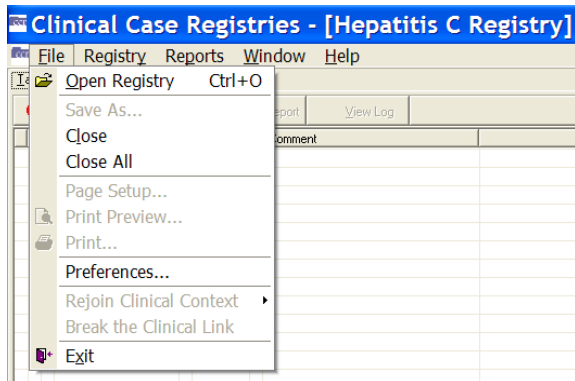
Clinical Case Registries - [Hepatitis C Registry]

File Registry Reports Window Help

Open Registry Ctrl+O
Save As...
Close
Close All
Page Setup...
Print Preview...
Print...
Preferences...
Rejoin Clinical Context
Break the Clinical Link
Exit

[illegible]eport View Log
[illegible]omment